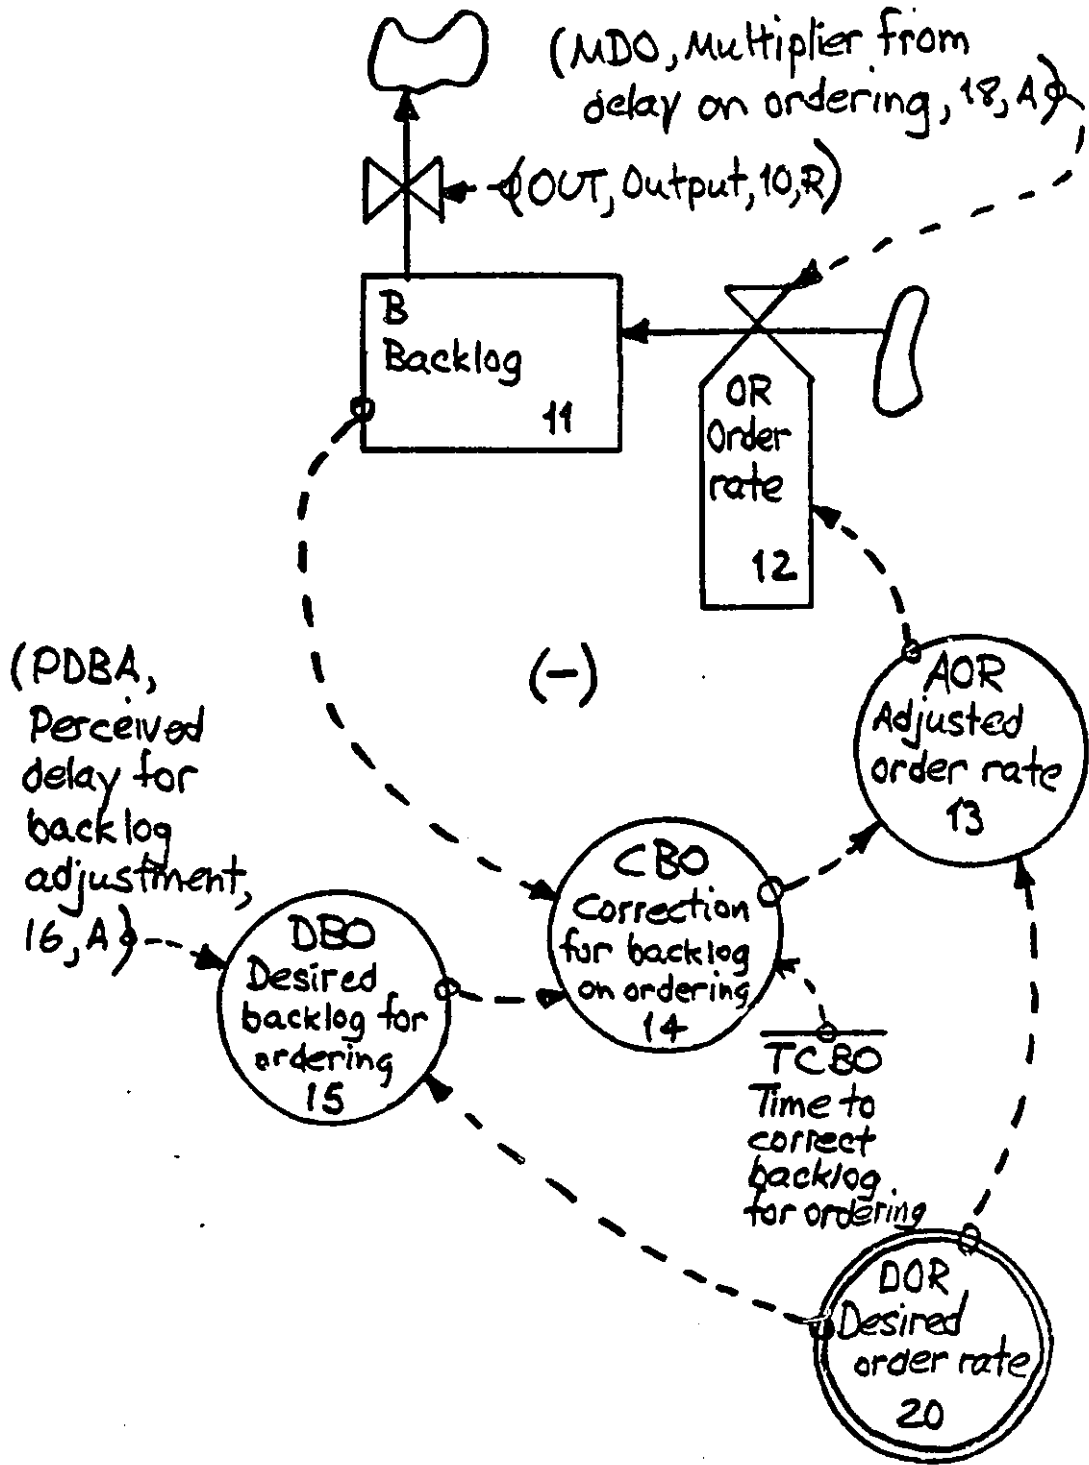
(MDO, Multiplier from delay on ordering, 18, A)

(OUT, Output, 10, R)

B
Backlog
11

OR
Order
rate
12

(−)

(PDBA, Perceived delay for backlog adjustment, 16, A)

AOR
Adjusted
order rate
13

CBO
Correction
for backlog
on ordering
14

DBO
Desired
backlog for
ordering
15

TCBO
Time to
correct
backlog
for ordering

DOR
Desired
order rate
20